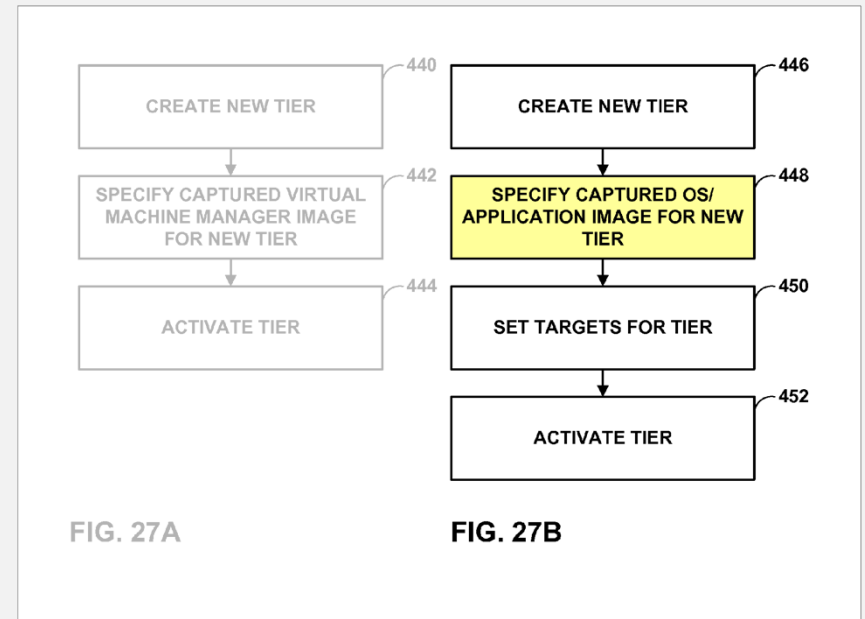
440
CREATE NEW TIER

442
SPECIFY CAPTURED VIRTUAL MACHINE MANAGER IMAGE FOR NEW TIER

444
ACTIVATE TIER

FIG. 27A

446
CREATE NEW TIER

448
SPECIFY CAPTURED OS/ APPLICATION IMAGE FOR NEW TIER

450
SET TARGETS FOR TIER

452
ACTIVATE TIER

FIG. 27B